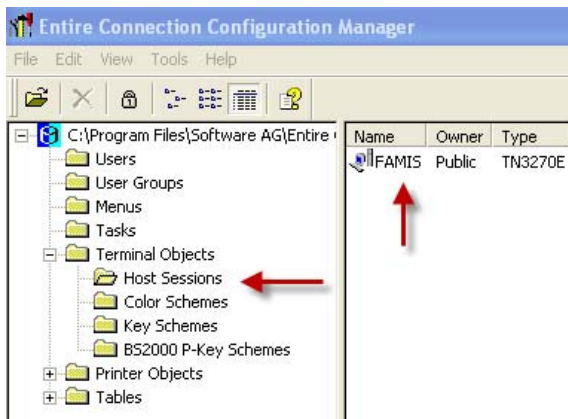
Entire Connection Configuration Manager

File Edit View Tools Help

C:\Program Files\Software AG\Entire

Users

User Groups

Menus

Tasks

Terminal Objects

Host Sessions

Color Schemes

Key Schemes

BS2000 P-Key Schemes

Printer Objects

Tables

| Name | Owner | Type |
|---|---|---|
| FAMIS | Public | TN3270E |